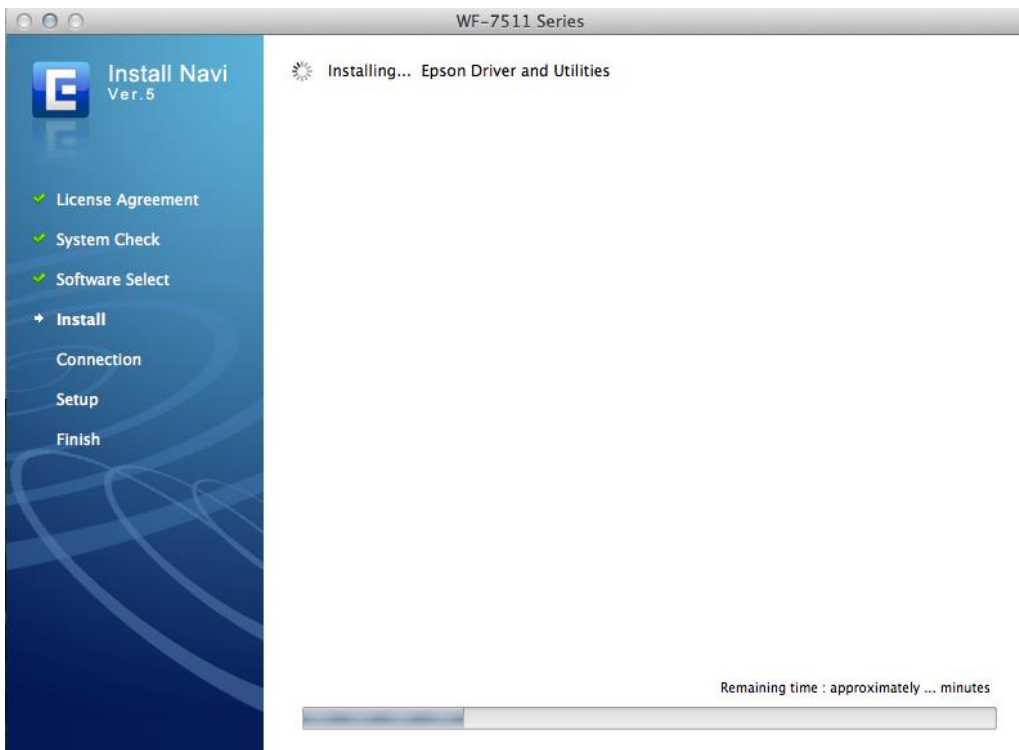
WF-7511 Series

Install Navi
Ver.5

License Agreement
System Check
Software Select
Install
Connection
Setup
Finish

Installing... Epson Driver and Utilities

Remaining time : approximately ... minutes